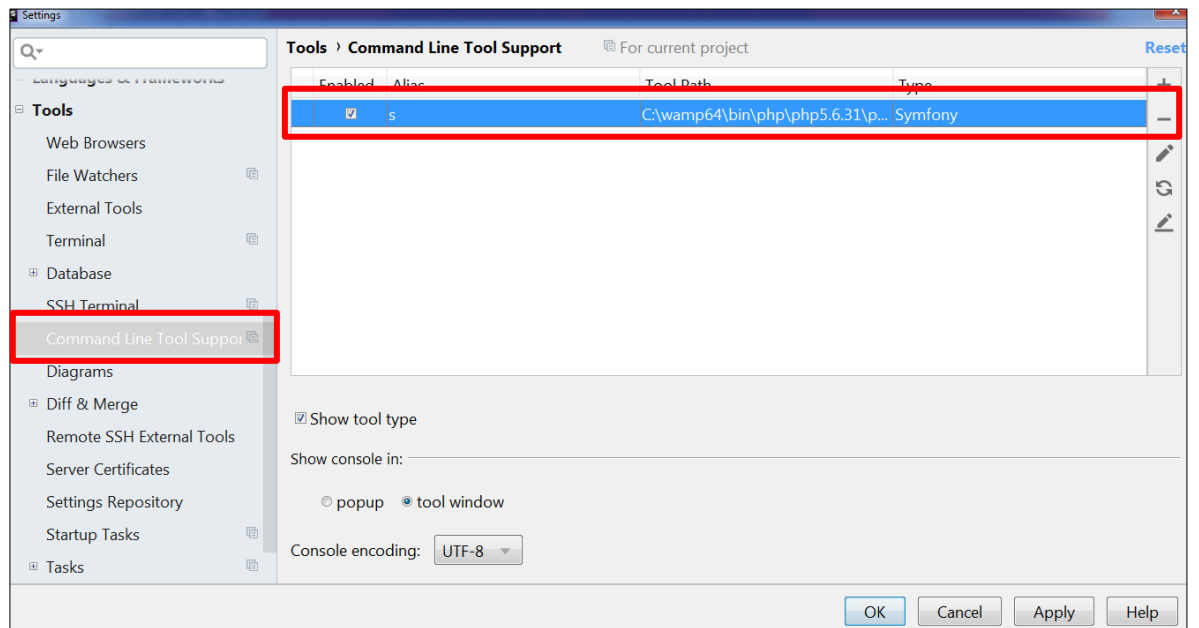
Settings

Languages & Frameworks

Tools

Web Browsers

File Watchers

External Tools

Terminal

Database

SSH Terminal

Command Line Tool Suppor

Diagrams

Diff & Merge

Remote SSH External Tools

Server Certificates

Settings Repository

Startup Tasks

Tasks

Tools › Command Line Tool Support For current project Reset

| Enabled | Alias | Tool Path | Type |
|---|---|---|---|
| ☑ | s | C:\wamp64\bin\php\php5.6.31\p... | Symfony |

Show tool type

Show console in:

popup tool window

Console encoding: UTF-8

OK Cancel Apply Help